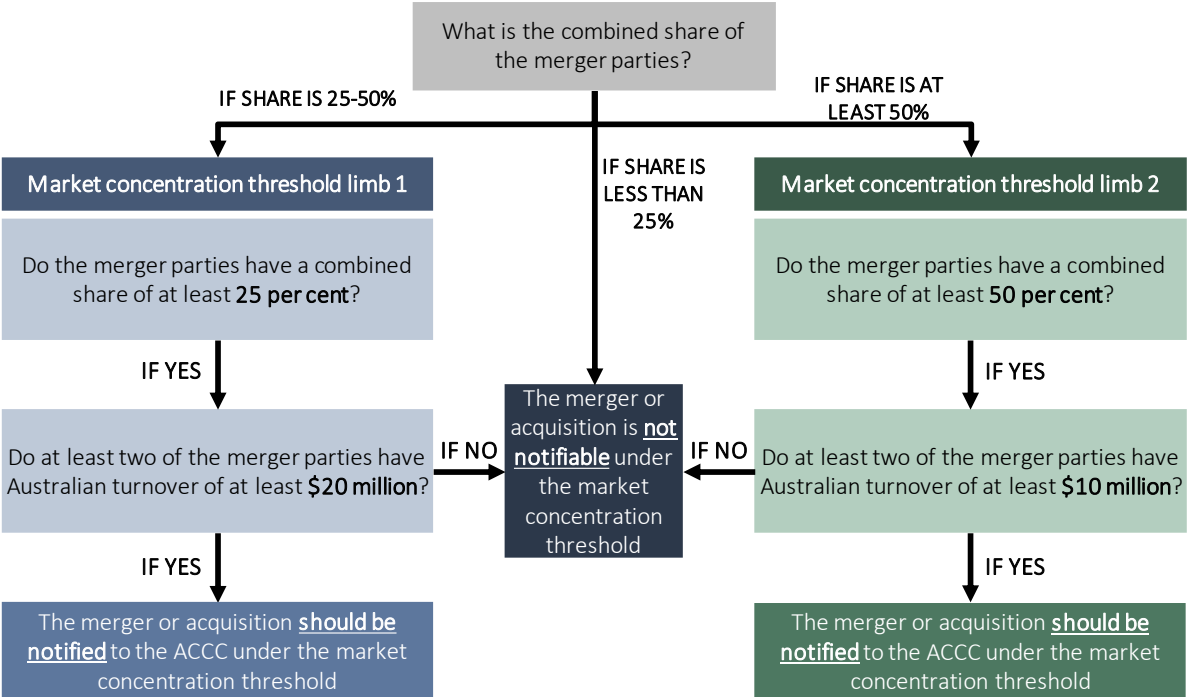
What is the combined share of the merger parties?

IF SHARE IS 25-50%

IF SHARE IS AT LEAST 50%

IF SHARE IS LESS THAN 25%

Market concentration threshold limb 1

Do the merger parties have a combined share of at least 25 per cent?

IF YES

Do at least two of the merger parties have Australian turnover of at least $20 million?

IF YES

The merger or acquisition should be notified to the ACCC under the market concentration threshold

IF NO

The merger or acquisition is not notifiable under the market concentration threshold

IF NO

Market concentration threshold limb 2

Do the merger parties have a combined share of at least 50 per cent?

IF YES

Do at least two of the merger parties have Australian turnover of at least $10 million?

IF YES

The merger or acquisition should be notified to the ACCC under the market concentration threshold